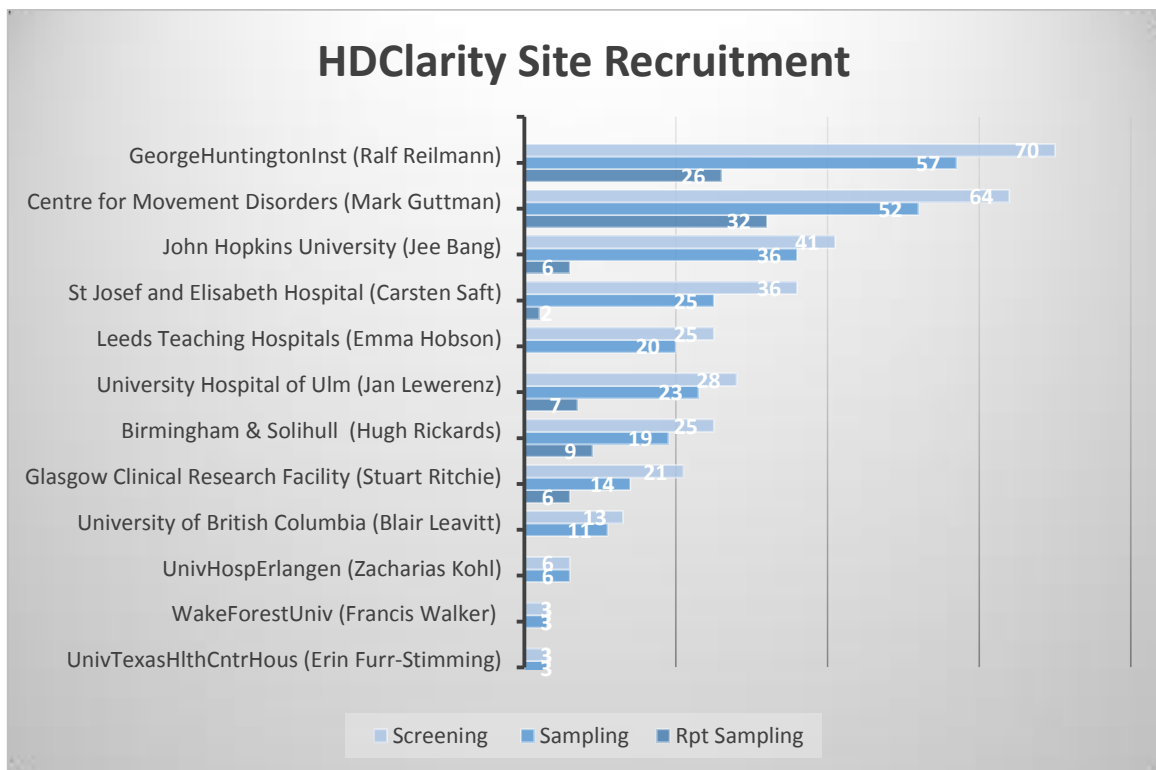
HDClarity Site Recruitment

GeorgeHuntingtonInst (Ralf Reilmann) 70 57 26
Centre for Movement Disorders (Mark Guttman) 64 52 32
John Hopkins University (Jee Bang) 41 36 6
St Josef and Elisabeth Hospital (Carsten Saft) 36 25 2
Leeds Teaching Hospitals (Emma Hobson) 25 20
University Hospital of Ulm (Jan Lewerenz) 28 23 7
Birmingham & Solihull (Hugh Rickards) 25 19 9
Glasgow Clinical Research Facility (Stuart Ritchie) 21 14 6
University of British Columbia (Blair Leavitt) 13 11
UnivHospErlangen (Zacharias Kohl) 6 6
WakeForestUniv (Francis Walker) 3 3
UnivTexasHlthCntrHous (Erin Furr-Stimming) 3 3

Screening Sampling Rpt Sampling